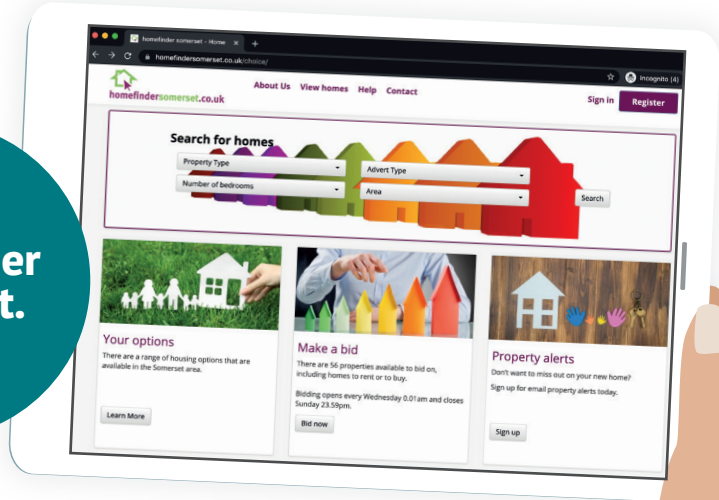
er
t.

homefinder somerset - Home ×
homefindersomerset.co.uk/choice/
Incognito (4)

homefindersomerset.co.uk
About Us View homes Help Contact
Sign in Register

Search for homes
Property Type
Advert Type
Number of bedrooms
Area
Search

Your options
There are a range of housing options that are available in the Somerset area.
Learn More

Make a bid
There are 56 properties available to bid on, including homes to rent or to buy.
Bidding opens every Wednesday 0.01am and closes Sunday 23.59pm.
Bid now

Property alerts
Don't want to miss out on your new home?
Sign up for email property alerts today.
Sign up